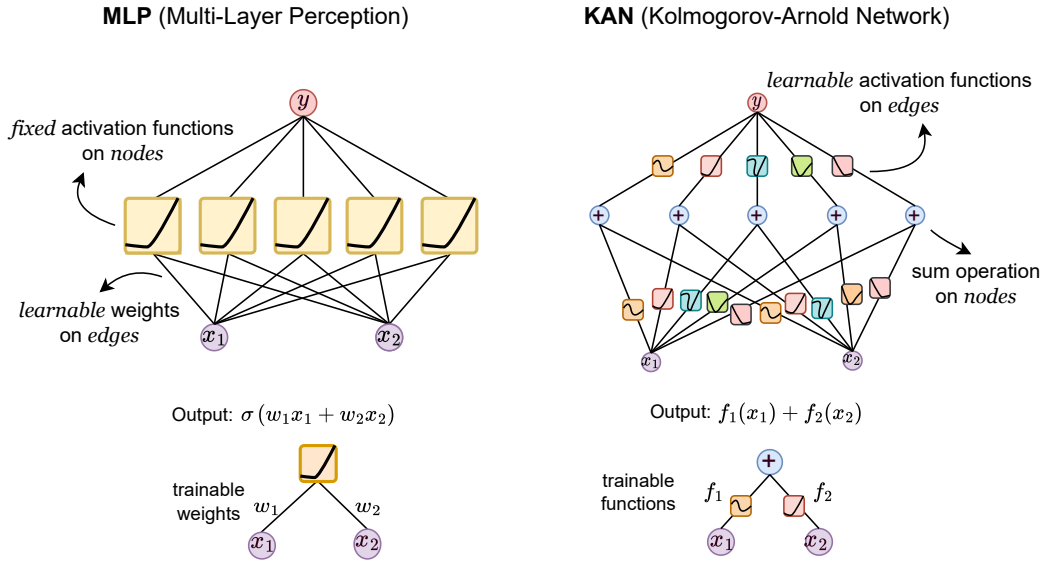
**MLP** (Multi-Layer Perception)

$y$

*fixed* activation functions on *nodes*

*learnable* weights on *edges*

$x_1$ $x_2$

Output: $\sigma(w_1x_1 + w_2x_2)$

trainable weights

$w_1$ $w_2$

$x_1$ $x_2$

**KAN** (Kolmogorov-Arnold Network)

*learnable* activation functions on *edges*

$y$

sum operation on *nodes*

$x_1$ $x_2$

Output: $f_1(x_1) + f_2(x_2)$

trainable functions

$f_1$ $f_2$

$x_1$ $x_2$